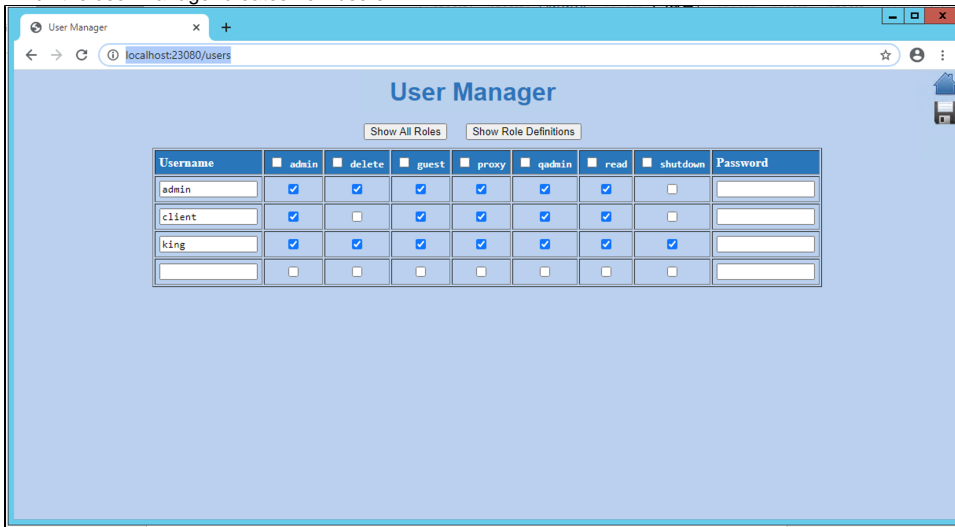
User Manager
localhost:23080/users

User Manager

Show All Roles Show Role Definitions

| Username | admin | delete | guest | proxy | qadmin | read | shutdown | Password |
|---|---|---|---|---|---|---|---|---|
| admin | ☑ | ☑ | ☑ | ☑ | ☑ | ☑ | ☐ | |
| client | ☑ | ☐ | ☑ | ☑ | ☑ | ☑ | ☐ | |
| king | ☑ | ☑ | ☑ | ☑ | ☑ | ☑ | ☑ | |
| | ☐ | ☐ | ☐ | ☐ | ☐ | ☐ | ☐ | |